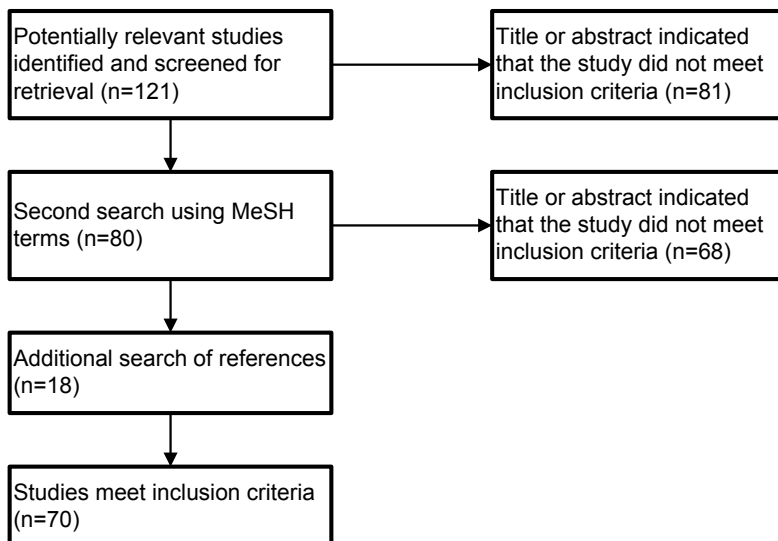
Potentially relevant studies identified and screened for retrieval (n=121)

Title or abstract indicated that the study did not meet inclusion criteria (n=81)

Second search using MeSH terms (n=80)

Title or abstract indicated that the study did not meet inclusion criteria (n=68)

Additional search of references (n=18)

Studies meet inclusion criteria (n=70)